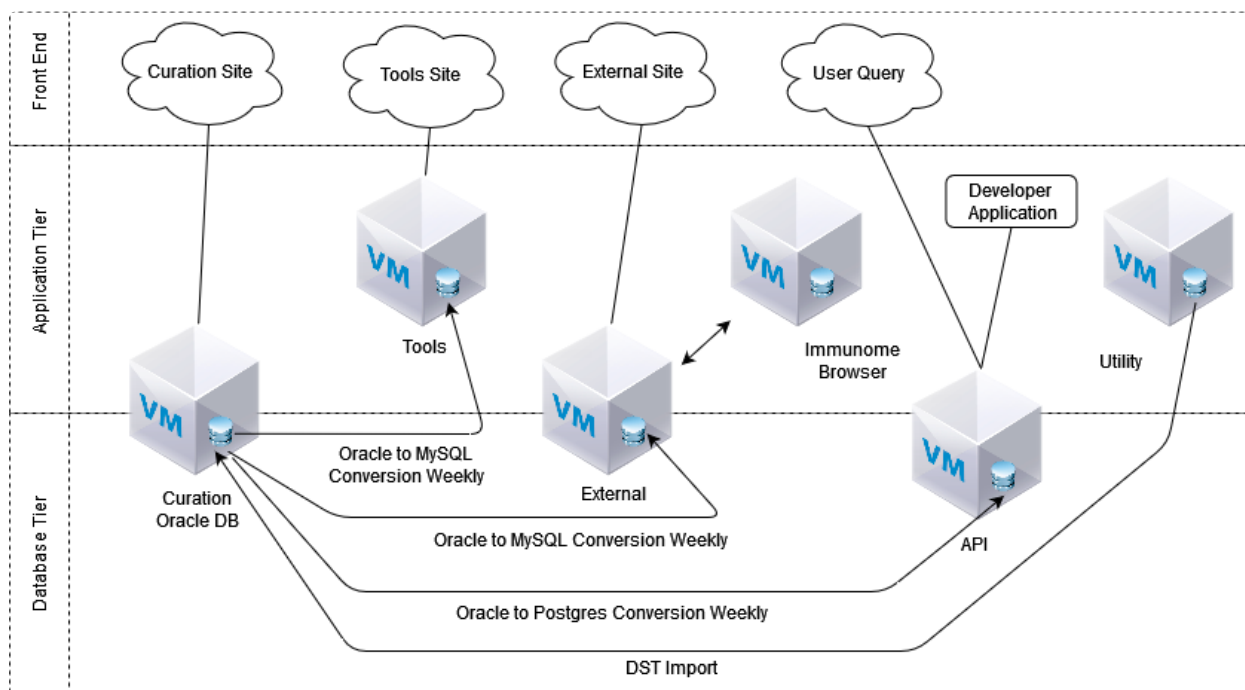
Front End

Application Tier

Database Tier

Curation Site

Tools Site

External Site

User Query

Developer Application

VM

VM

VM

VM

VM

VM

Tools

Immunome Browser

Utility

Curation Oracle DB

Oracle to MySQL Conversion Weekly

External

API

Oracle to MySQL Conversion Weekly

Oracle to Postgres Conversion Weekly

DST Import